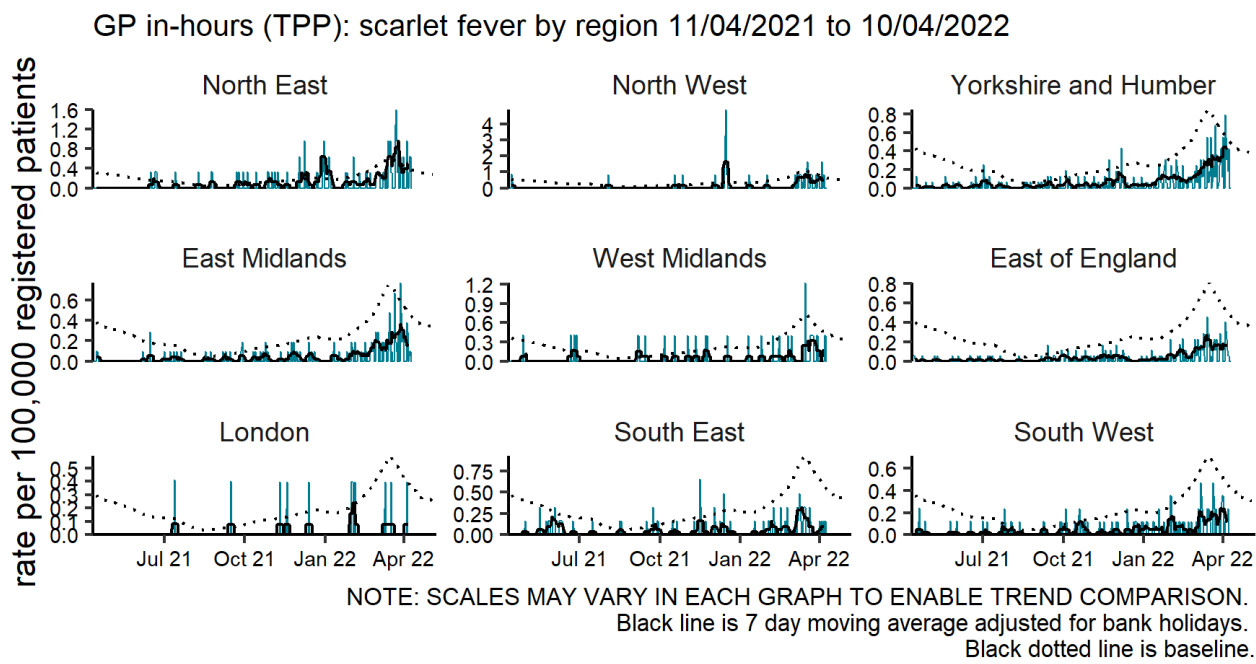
GP in-hours (TPP): scarlet fever by region 11/04/2021 to 10/04/2022

rate per 100,000 registered patients

North East
1.6
1.2
0.8
0.4
0.0

North West
4
3
2
1
0

Yorkshire and Humber
0.8
0.6
0.4
0.2
0.0

East Midlands
0.6
0.4
0.2
0.0

West Midlands
1.2
0.9
0.6
0.3
0.0

East of England
0.8
0.6
0.4
0.2
0.0

London
0.5
0.4
0.3
0.2
0.1
0.0
Jul 21
Oct 21
Jan 22
Apr 22

South East
0.75
0.50
0.25
0.00
Jul 21
Oct 21
Jan 22
Apr 22

South West
0.6
0.4
0.2
0.0
Jul 21
Oct 21
Jan 22
Apr 22

NOTE: SCALES MAY VARY IN EACH GRAPH TO ENABLE TREND COMPARISON.
Black line is 7 day moving average adjusted for bank holidays.
Black dotted line is baseline.